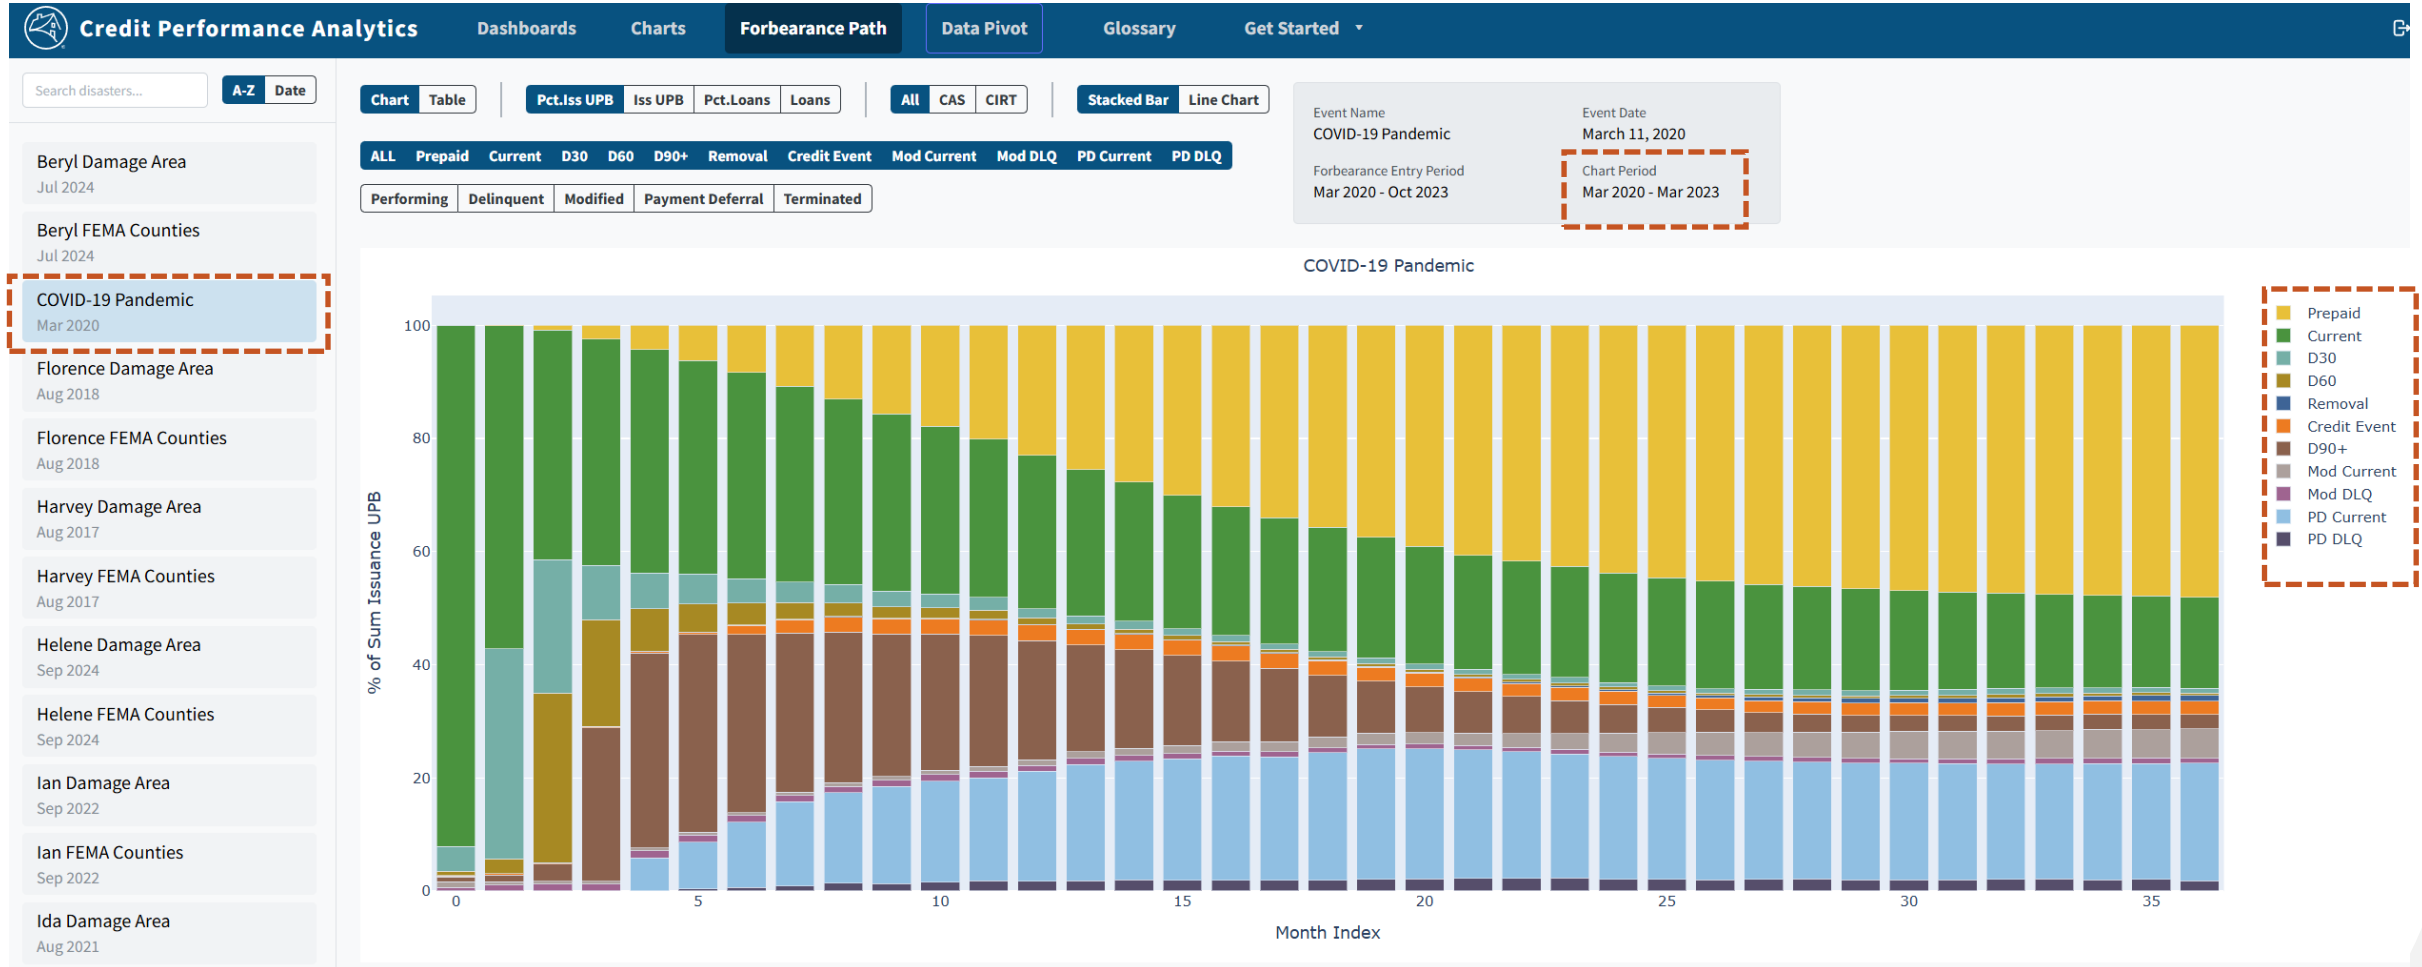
Credit Performance Analytics
Dashboards
Charts
Forbearance Path
Data Pivot
Glossary
Get Started

Search disasters...
A-Z
Date

Beryl Damage Area
Jul 2024
Beryl FEMA Counties
Jul 2024
COVID-19 Pandemic
Mar 2020
Florence Damage Area
Aug 2018
Florence FEMA Counties
Aug 2018
Harvey Damage Area
Aug 2017
Harvey FEMA Counties
Aug 2017
Helene Damage Area
Sep 2024
Helene FEMA Counties
Sep 2024
Ian Damage Area
Sep 2022
Ian FEMA Counties
Sep 2022
Ida Damage Area
Aug 2021

Chart
Table
Pct.Iss UPB
Iss UPB
Pct.Loans
Loans
All
CAS
CIRT
Stacked Bar
Line Chart

ALL
Prepaid
Current
D30
D60
D90+
Removal
Credit Event
Mod Current
Mod DLQ
PD Current
PD DLQ

Performing
Delinquent
Modified
Payment Deferral
Terminated

Event Name
COVID-19 Pandemic
Event Date
March 11, 2020
Forbearance Entry Period
Mar 2020 - Oct 2023
Chart Period
Mar 2020 - Mar 2023

COVID-19 Pandemic

% of Sum Issuance UPB
100
80
60
40
20
0
0
5
10
15
20
25
30
35
Month Index

Prepaid
Current
D30
D60
Removal
Credit Event
D90+
Mod Current
Mod DLQ
PD Current
PD DLQ